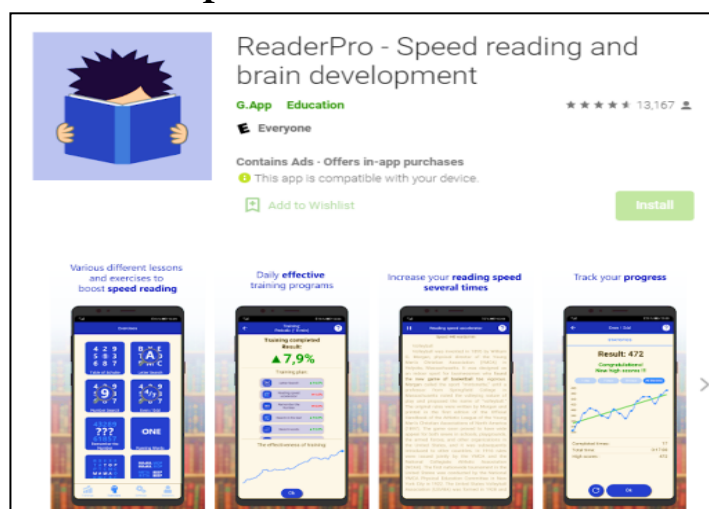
ReaderPro - Speed reading and brain development

G.App Education

13,167

E Everyone

Contains Ads · Offers in-app purchases

This app is compatible with your device.

Add to Wishlist

Install

Various different lessons and exercises to boost speed reading

Daily effective training programs

Increase your reading speed several times

Track your progress

Exercises

Training completed

Result:

▲7,9%

Training plan

The effectiveness of training

OK

Reading speed acceleration

Result: 472

Congratulations!
New high score!!!

OK

ONE

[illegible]